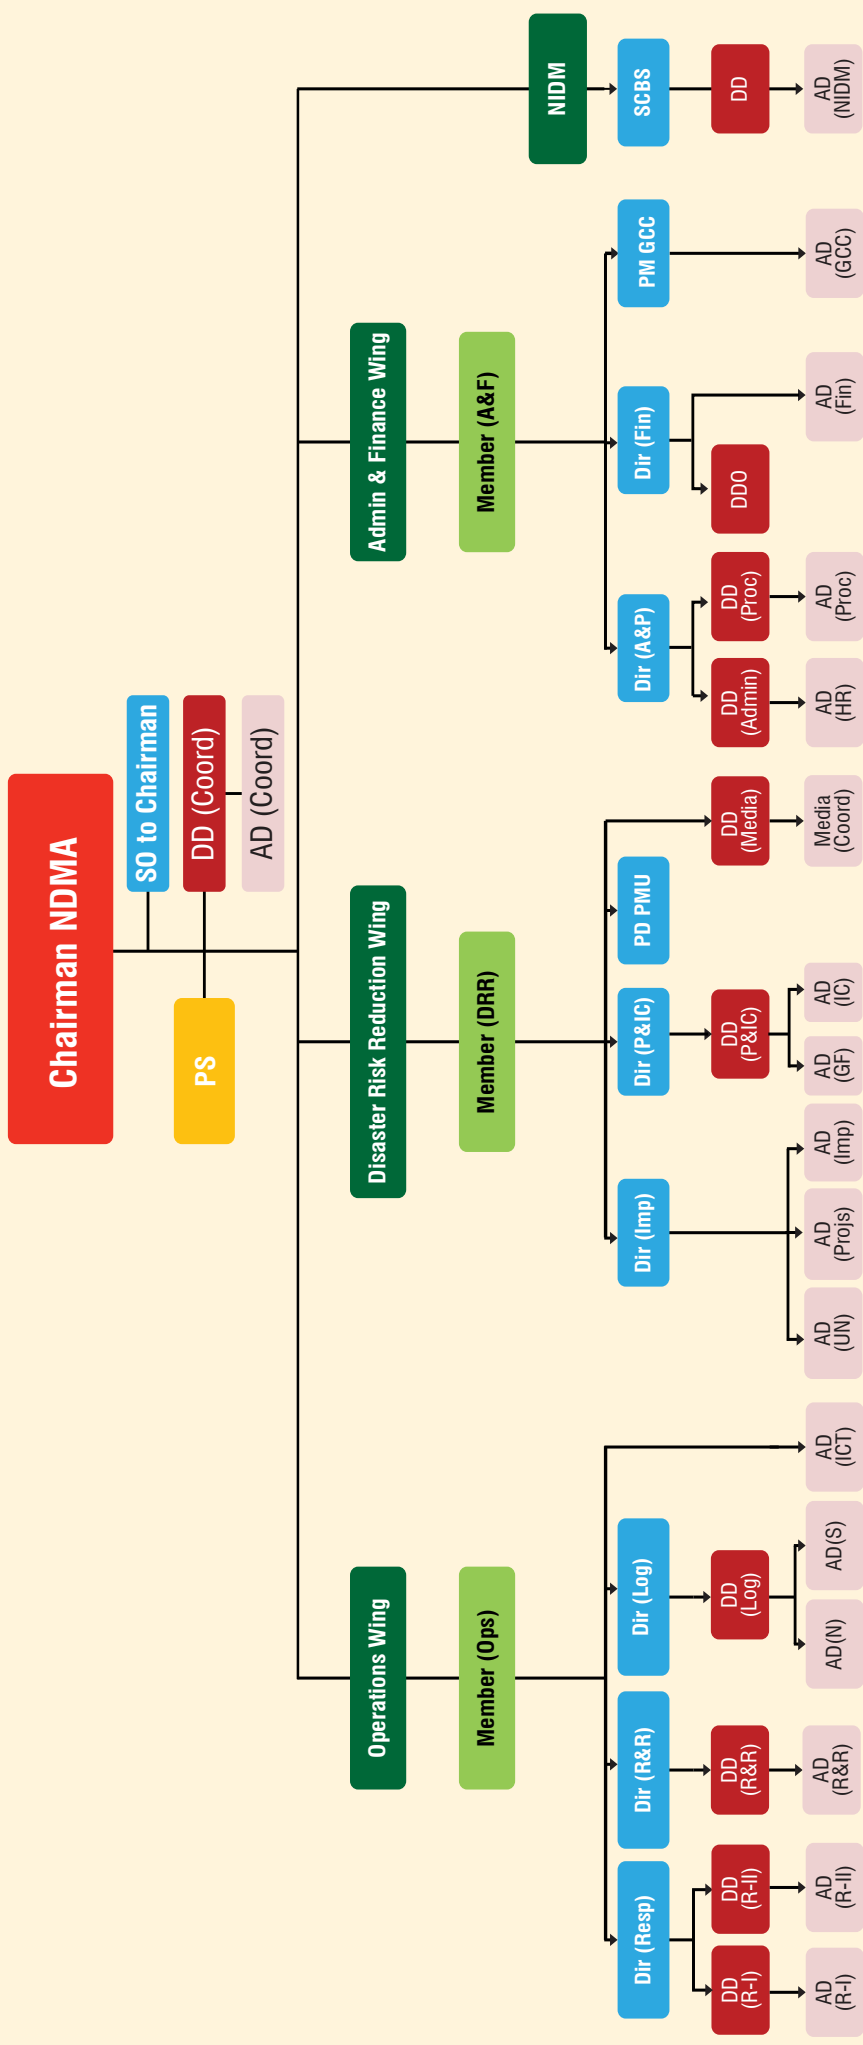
Chairman NDMA

SO to Chairman

DD (Coord)

AD (Coord)

PS

NIDM

SCBS

DD

AD (NIDM)

Admin & Finance Wing

Member (A&F)

PM GCC

AD (GCC)

Dir (Fin)

AD (Fin)

DDO

Dir (A&P)

DD (Proc)

AD (Proc)

DD (Admin)

AD (HR)

Disaster Risk Reduction Wing

Member (DRR)

DD (Media)

Media (Coord)

PD PMU

Dir (P&IC)

DD (P&IC)

AD (IC)

AD (GF)

Dir (Imp)

AD (Imp)

AD (Projs)

AD (UN)

Operations Wing

Member (Ops)

AD (ICT)

Dir (Log)

DD (Log)

AD(S)

AD(N)

Dir (R&R)

DD (R&R)

AD (R&R)

Dir (Resp)

DD (R-II)

AD (R-II)

DD (R-I)

AD (R-I)